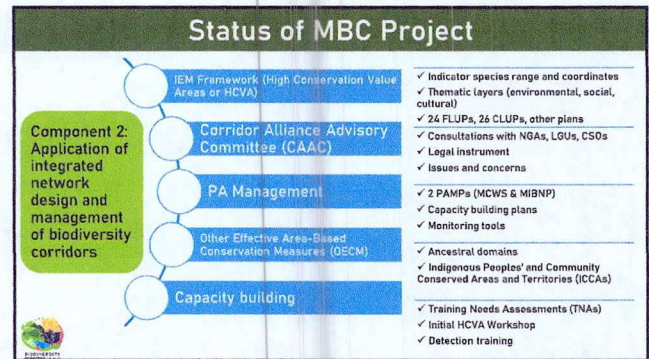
Status of MBC Project

Component 2: Application of integrated network design and management of biodiversity corridors

IEM Framework (High Conservation Value Areas or HCVA)

✓ Indicator species range and coordinates
✓ Thematic layers (environmental, social, cultural)
✓ 24 FLUPs, 26 CLUPs, other plans

Corridor Alliance Advisory Committee (CAAC)

✓ Consultations with NGAs, LGUs, CSOs
✓ Legal instrument
✓ Issues and concerns

PA Management

✓ 2 PAMPs (MCWS & MIBNP)
✓ Capacity building plans
✓ Monitoring tools

Other Effective Area-Based Conservation Measures (OECM)

✓ Ancestral domains
✓ Indigenous Peoples' and Community Conserved Areas and Territories (ICCAs)

Capacity building

✓ Training Needs Assessments (TNAs)
✓ Initial HCVA Workshop
✓ Detection training

BIODIVERSITY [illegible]